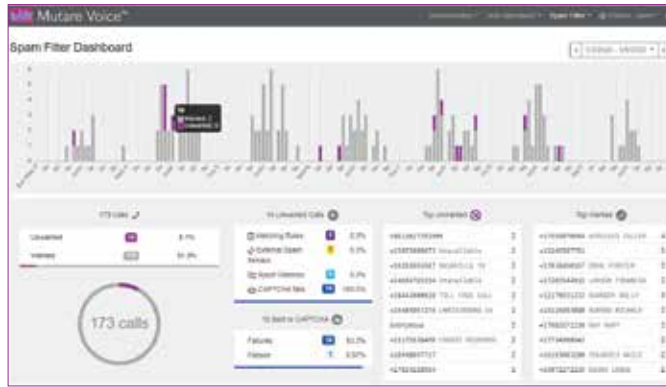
Mutare Voice™

Spam Filter ▾

Spam Filter Dashboard

173 calls

Unwanted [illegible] 8.1%

Wanted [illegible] 91.9%

173 calls

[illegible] Unwanted Calls

Matching Rules

External Spam Service

Spam Matches

CAPTCHA fails

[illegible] Sent to CAPTCHA

Failures

Passes

Top Unwanted

Top Wanted